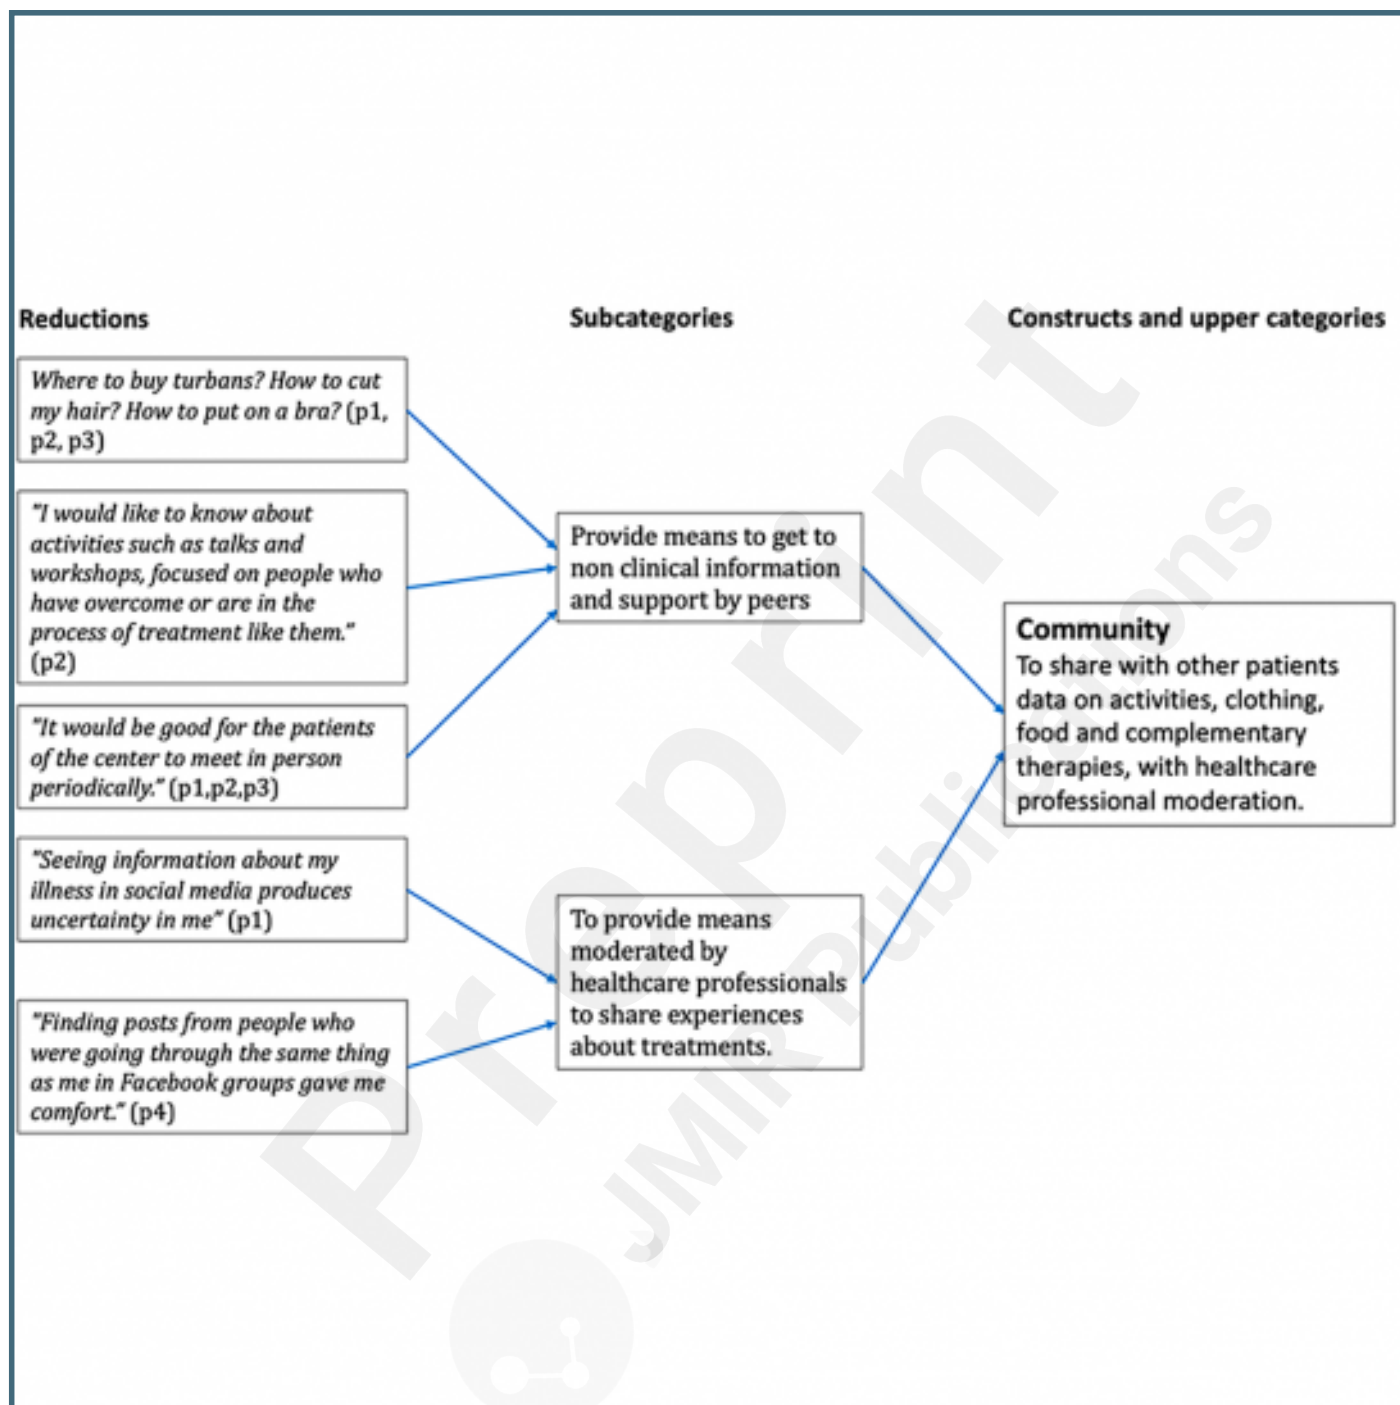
Reductions

Subcategories

Constructs and upper categories

Where to buy turbans? How to cut my hair? How to put on a bra? (p1, p2, p3)

"I would like to know about activities such as talks and workshops, focused on people who have overcome or are in the process of treatment like them." (p2)

"It would be good for the patients of the center to meet in person periodically." (p1,p2,p3)

"Seeing information about my illness in social media produces uncertainty in me" (p1)

"Finding posts from people who were going through the same thing as me in Facebook groups gave me comfort." (p4)

Provide means to get to non clinical information and support by peers

To provide means moderated by healthcare professionals to share experiences about treatments.

Community
To share with other patients data on activities, clothing, food and complementary therapies, with healthcare professional moderation.

Preprint
JMIR Publications